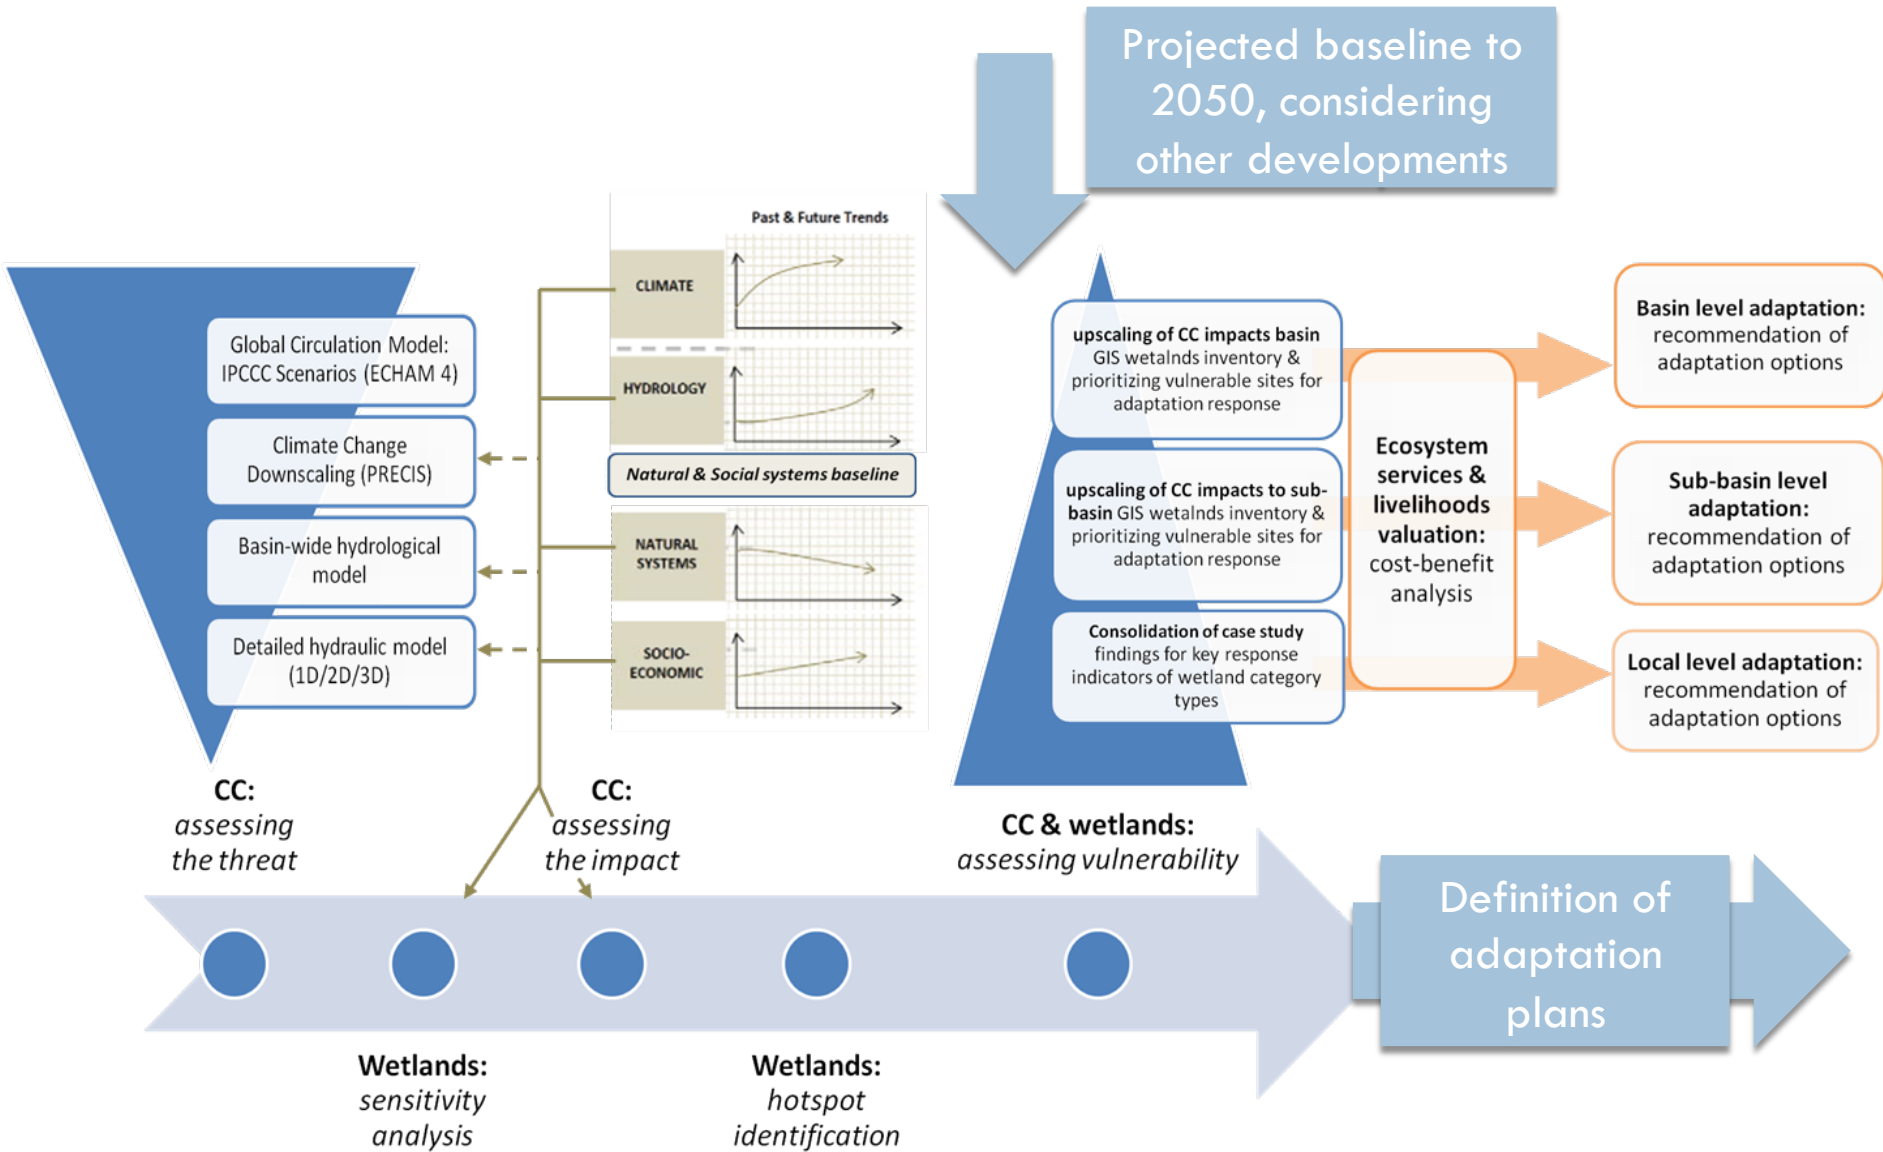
Projected baseline to 2050, considering other developments

Global Circulation Model: IPCCC Scenarios (ECHAM 4)

Climate Change Downscaling (PRECIS)

Basin-wide hydrological model

Detailed hydraulic model (1D/2D/3D)

Past & Future Trends

CLIMATE

HYDROLOGY

Natural & Social systems baseline

NATURAL SYSTEMS

SOCIO-ECONOMIC

upscaling of CC impacts basin GIS wetalnds inventory & prioritizing vulnerable sites for adaptation response

upscaling of CC impacts to sub-basin GIS wetalnds inventory & prioritizing vulnerable sites for adaptation response

Consolidation of case study findings for key response indicators of wetland category types

Ecosystem services & livelihoods valuation: cost-benefit analysis

Basin level adaptation: recommendation of adaptation options

Sub-basin level adaptation: recommendation of adaptation options

Local level adaptation: recommendation of adaptation options

CC: assessing the threat

CC: assessing the impact

CC & wetlands: assessing vulnerability

Definition of adaptation plans

Wetlands: sensitivity analysis

Wetlands: hotspot identification